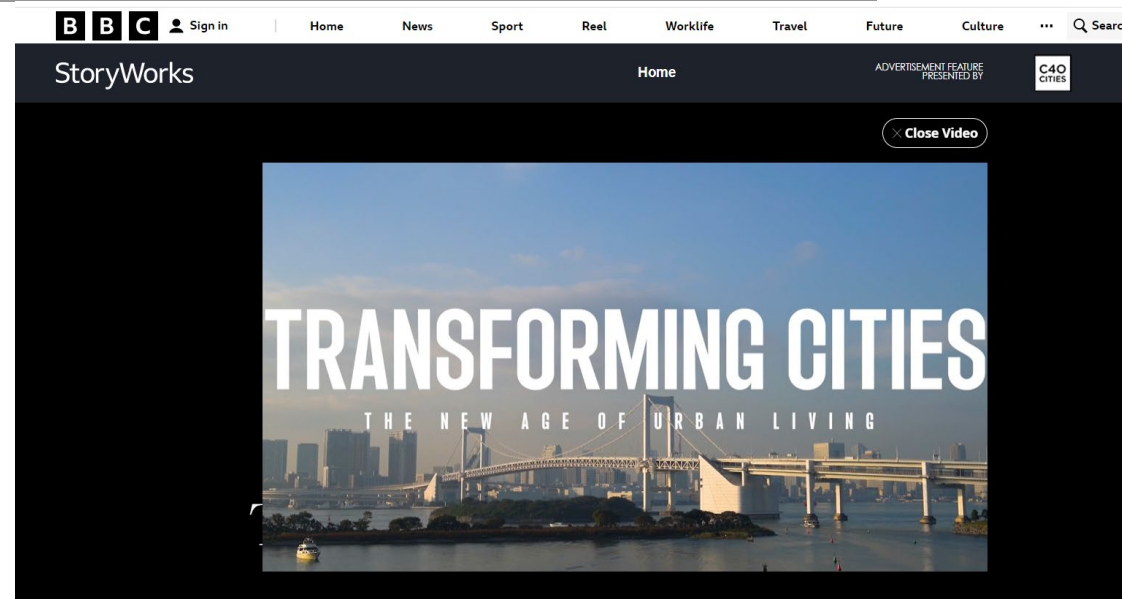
BBC Sign in Home News Sport Reel Worklife Travel Future Culture ··· Searc

StoryWorks Home ADVERTISEMENT FEATURE PRESENTED BY C40 CITIES

× Close Video

TRANSFORMING CITIES

THE NEW AGE OF URBAN LIVING